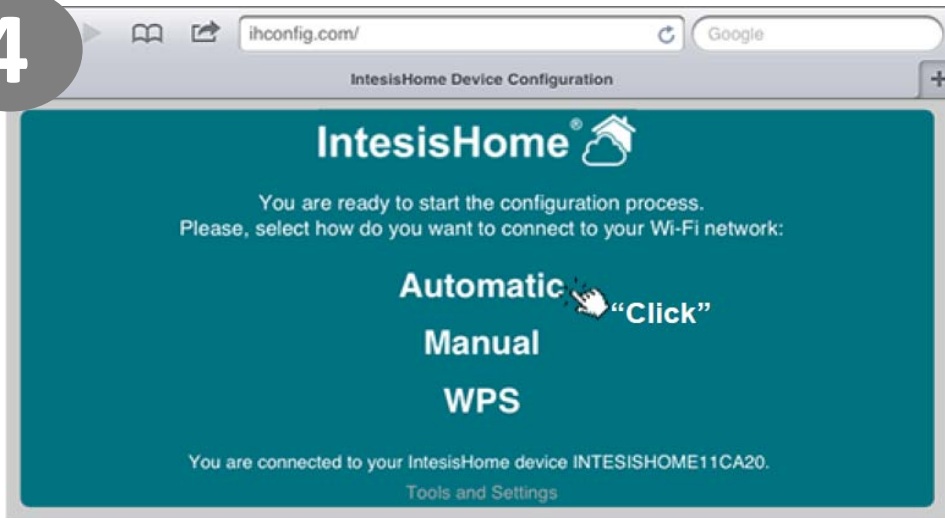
4

ihconfig.com/

Google

IntesisHome Device Configuration

+

IntesisHome®

You are ready to start the configuration process.
Please, select how do you want to connect to your Wi-Fi network:

Automatic

"Click"

Manual

WPS

You are connected to your IntesisHome device INTESISHOME11CA20.

Tools and Settings